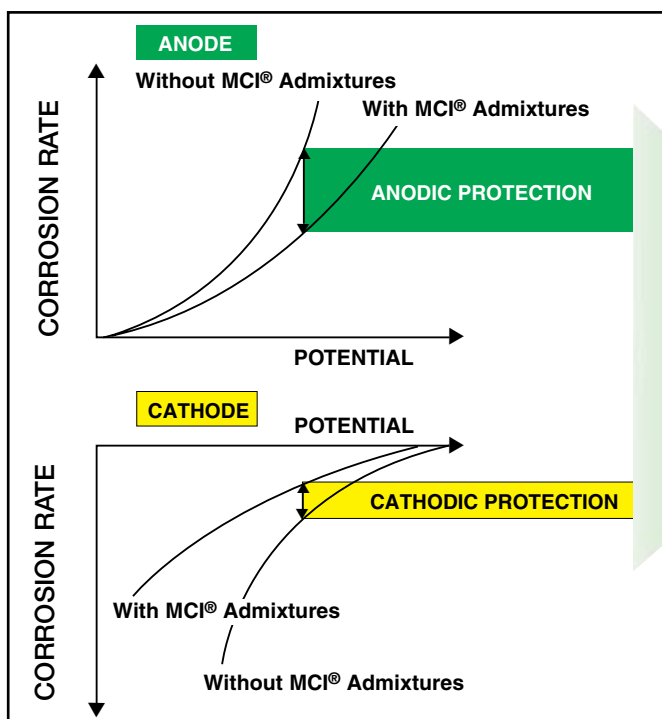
ANODE

Without MCI® Admixtures

With MCI® Admixtures

CORROSION RATE

ANODIC PROTECTION

POTENTIAL

CATHODE

POTENTIAL

CORROSION RATE

CATHODIC PROTECTION

With MCI® Admixtures

Without MCI® Admixtures